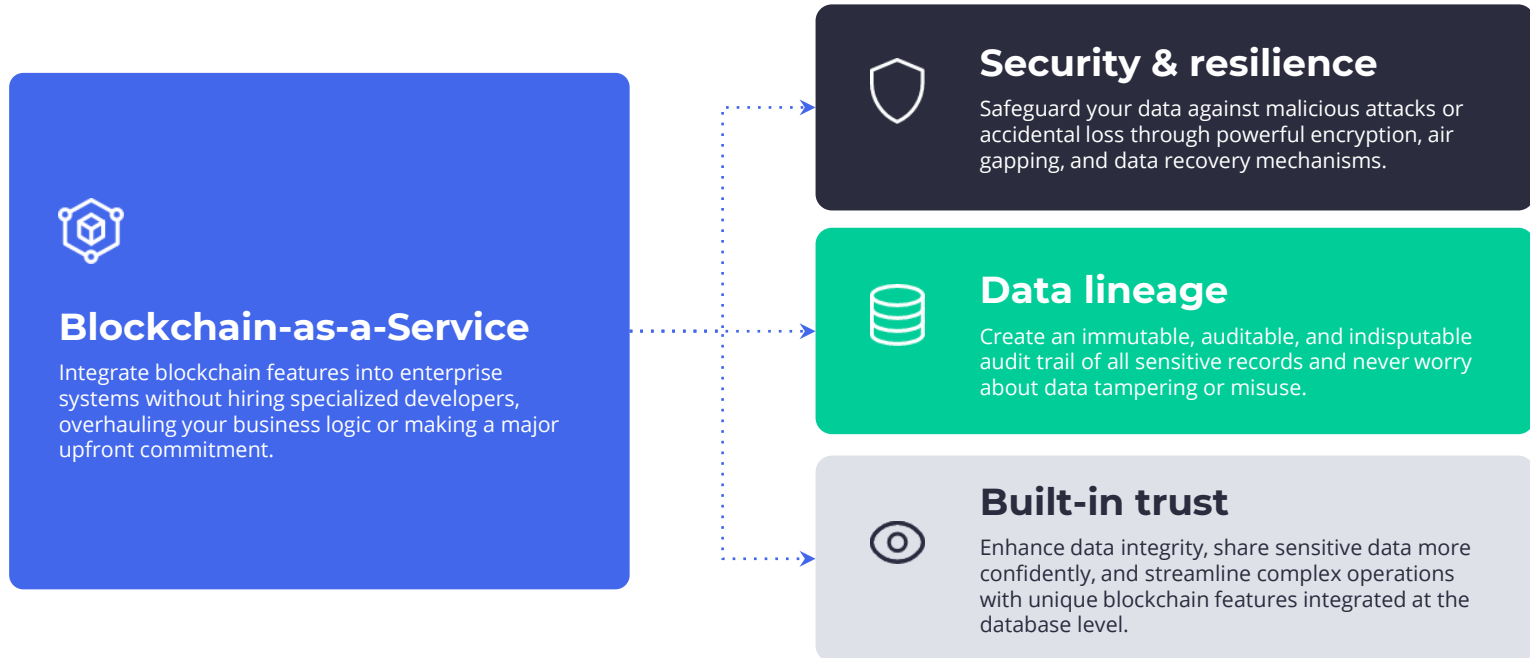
Blockchain-as-a-Service

Integrate blockchain features into enterprise systems without hiring specialized developers, overhauling your business logic or making a major upfront commitment.

Security & resilience

Safeguard your data against malicious attacks or accidental loss through powerful encryption, air gapping, and data recovery mechanisms.

Data lineage

Create an immutable, auditable, and indisputable audit trail of all sensitive records and never worry about data tampering or misuse.

Built-in trust

Enhance data integrity, share sensitive data more confidently, and streamline complex operations with unique blockchain features integrated at the database level.